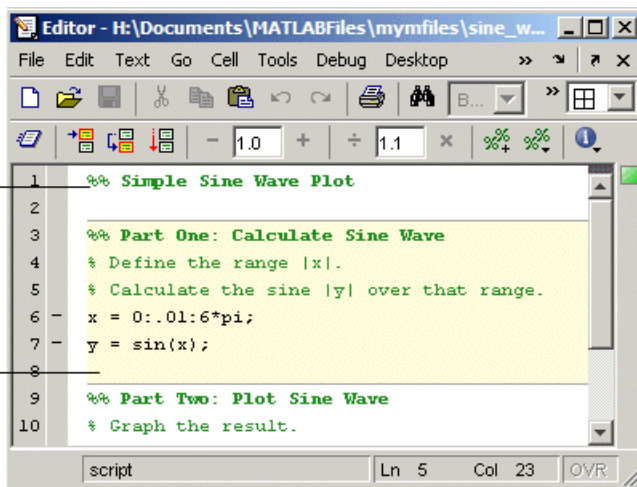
Editor - H:\Documents\MATLABFiles\mymfiles\sine_w...

File Edit Text Go Cell Tools Debug Desktop

B...

1.0 + ÷ 1.1 ×

1 %% Simple Sine Wave Plot
2
3 %% Part One: Calculate Sine Wave
4 % Define the range |x|.
5 % Calculate the sine |y| over that range.
6 – x = 0:.01:6*pi;
7 – y = sin(x);
8
9 %% Part Two: Plot Sine Wave
10 % Graph the result.

script | Ln 5 | Col 23 | OVR